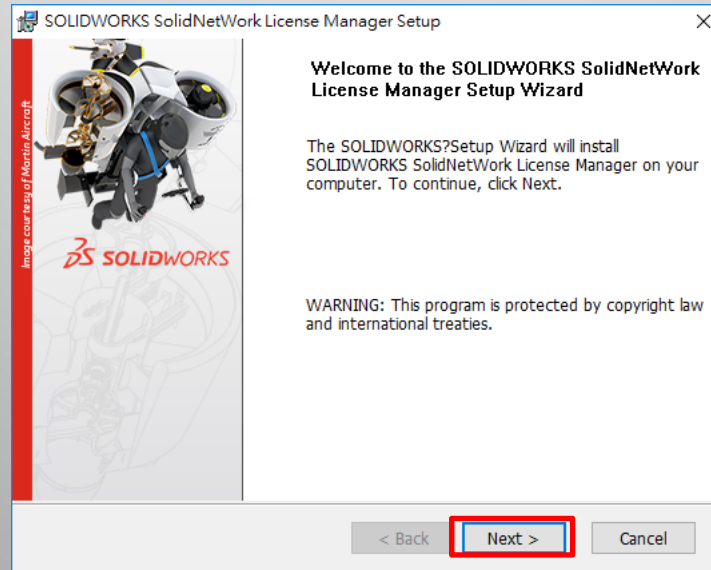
SOLIDWORKS SolidNetWork License Manager Setup

Image courtesy of Martin Aircraft

SOLIDWORKS

Welcome to the SOLIDWORKS SolidNetWork License Manager Setup Wizard

The SOLIDWORKS?Setup Wizard will install SOLIDWORKS SolidNetWork License Manager on your computer. To continue, click Next.

WARNING: This program is protected by copyright law and international treaties.

< Back

Next >

Cancel